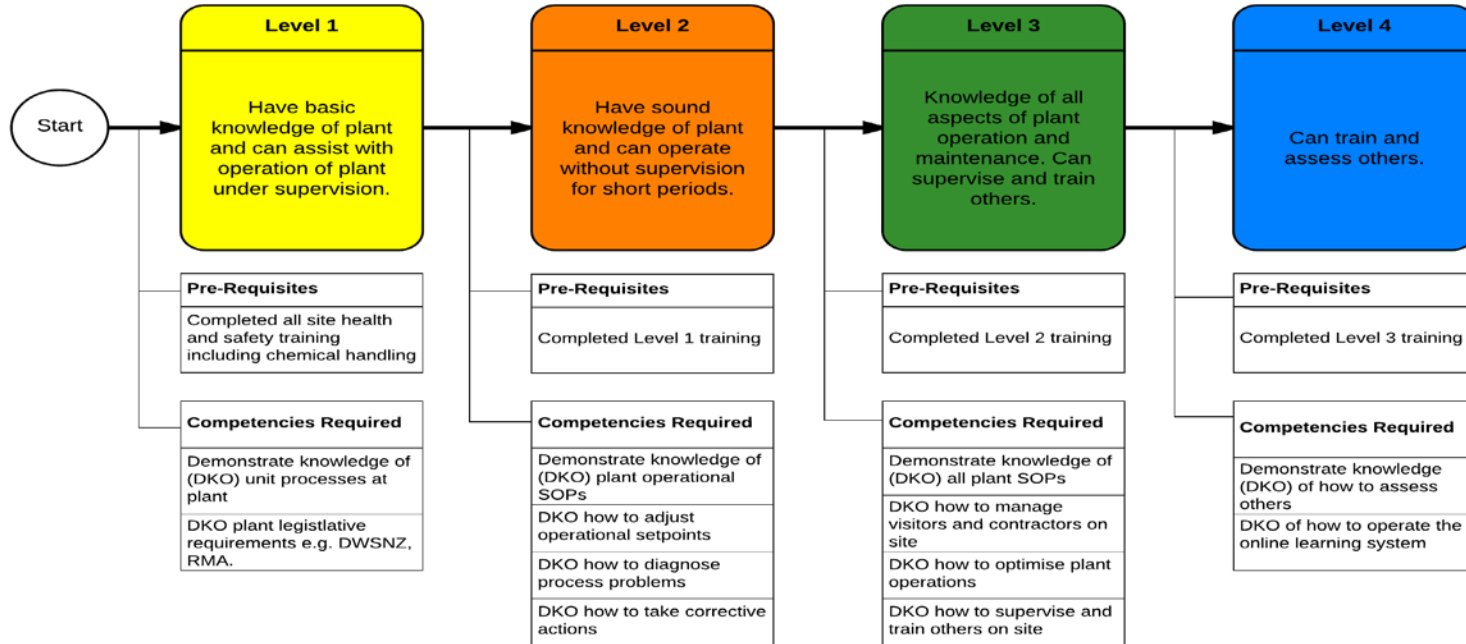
Start

Level 1

Have basic knowledge of plant and can assist with operation of plant under supervision.

Pre-Requisites

Completed all site health and safety training including chemical handling

Competencies Required

Demonstrate knowledge of (DKO) unit processes at plant

DKO plant legistlative requirements e.g. DWSNZ, RMA.

Level 2

Have sound knowledge of plant and can operate without supervision for short periods.

Pre-Requisites

Completed Level 1 training

Competencies Required

Demonstrate knowledge of (DKO) plant operational SOPs

DKO how to adjust operational setpoints

DKO how to diagnose process problems

DKO how to take corrective actions

Level 3

Knowledge of all aspects of plant operation and maintenance. Can supervise and train others.

Pre-Requisites

Completed Level 2 training

Competencies Required

Demonstrate knowledge of (DKO) all plant SOPs

DKO how to manage visitors and contractors on site

DKO how to optimise plant operations

DKO how to supervise and train others on site

Level 4

Can train and assess others.

Pre-Requisites

Completed Level 3 training

Competencies Required

Demonstrate knowledge (DKO) of how to assess others

DKO of how to operate the online learning system